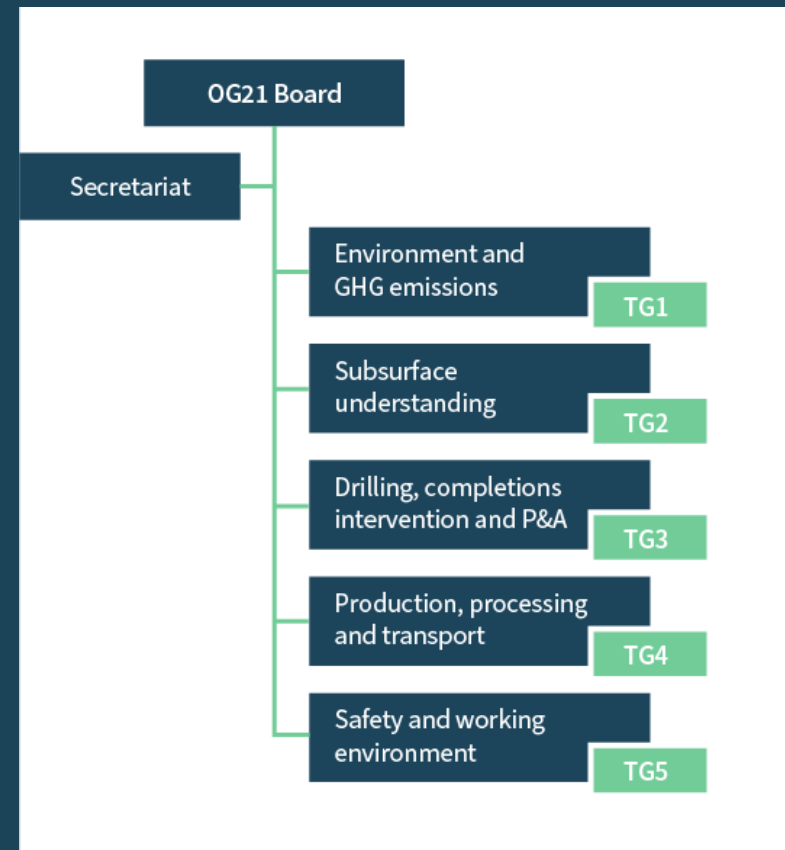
OG21 Board

Secretariat

Environment and GHG emissions
TG1

Subsurface understanding
TG2

Drilling, completions intervention and P&A
TG3

Production, processing and transport
TG4

Safety and working environment
TG5